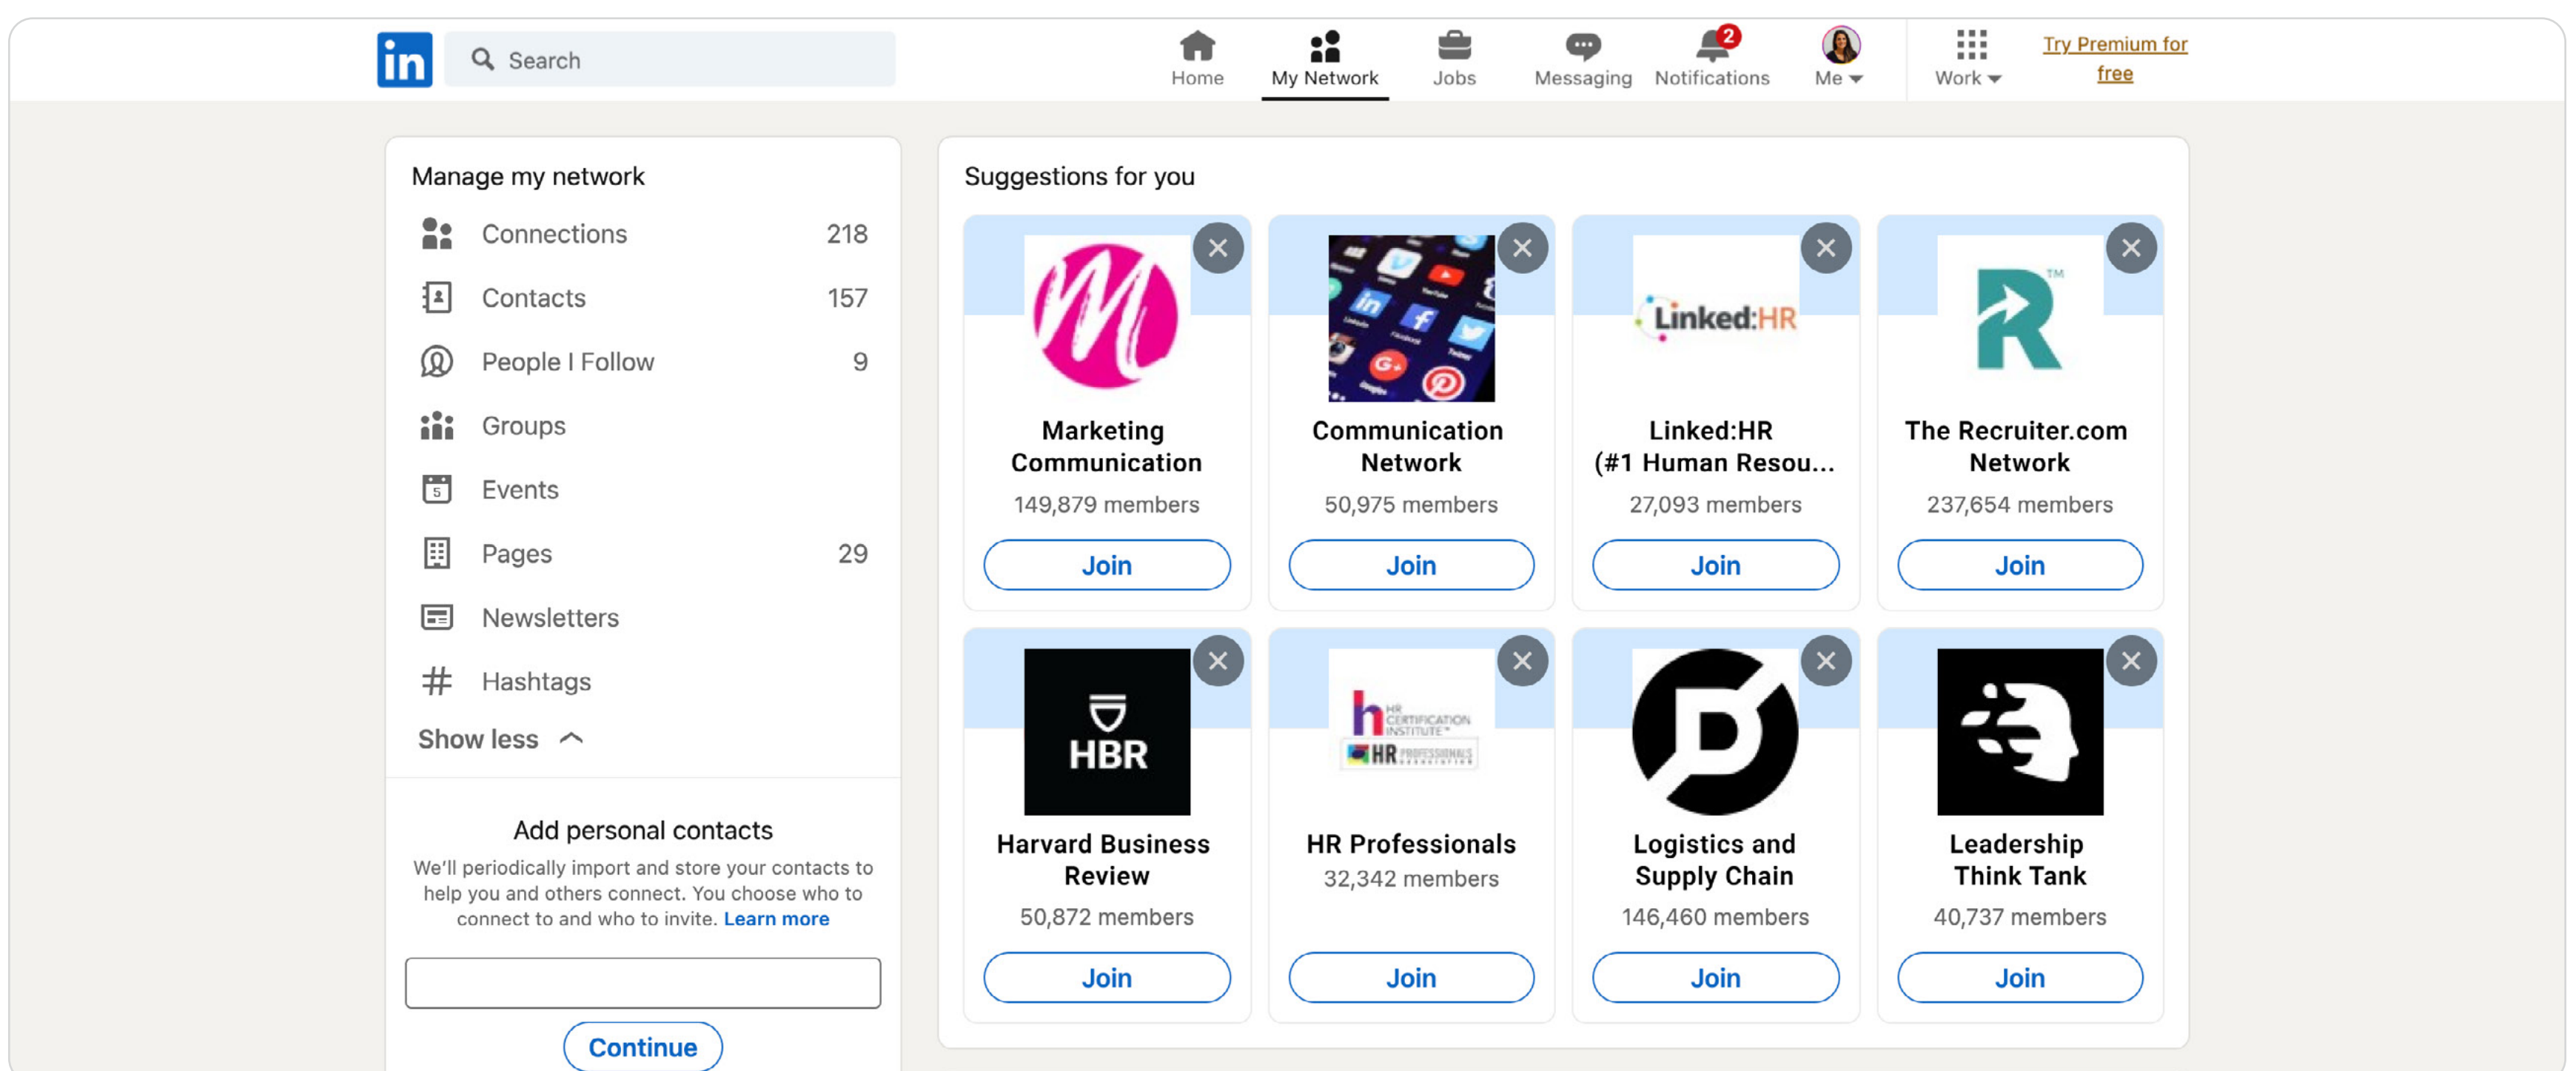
in Search

Home My Network Jobs Messaging 2 Notifications Me Work Try Premium for free

Manage my network

Connections 218

Contacts 157

People I Follow 9

Groups

Events

Pages 29

Newsletters

Hashtags

Show less

Add personal contacts

We'll periodically import and store your contacts to help you and others connect. You choose who to connect to and who to invite. Learn more

Continue

Suggestions for you

Marketing Communication
149,879 members
Join

Communication Network
50,975 members
Join

Linked:HR
Linked:HR (#1 Human Resou...
27,093 members
Join

The Recruiter.com Network
237,654 members
Join

HBR
Harvard Business Review
50,872 members
Join

HR CERTIFICATION INSTITUTE HR PROFESSIONALS
HR Professionals
32,342 members
Join

Logistics and Supply Chain
146,460 members
Join

Leadership Think Tank
40,737 members
Join